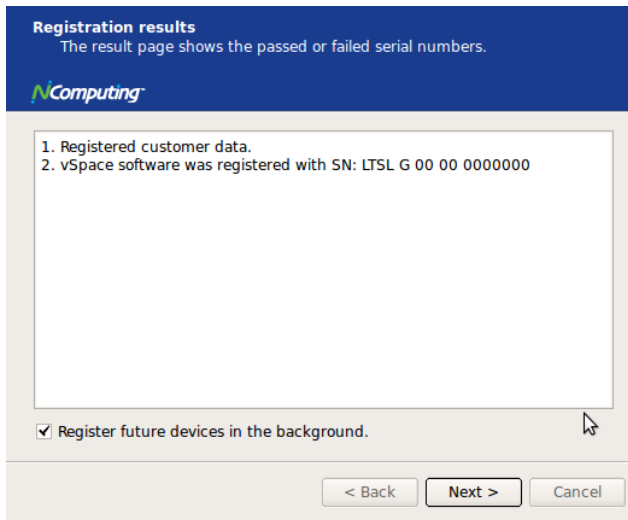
Registration results
The result page shows the passed or failed serial numbers.

NComputing

1. Registered customer data.
2. vSpace software was registered with SN: LTSL G 00 00 0000000

Register future devices in the background.

< Back
Next >
Cancel